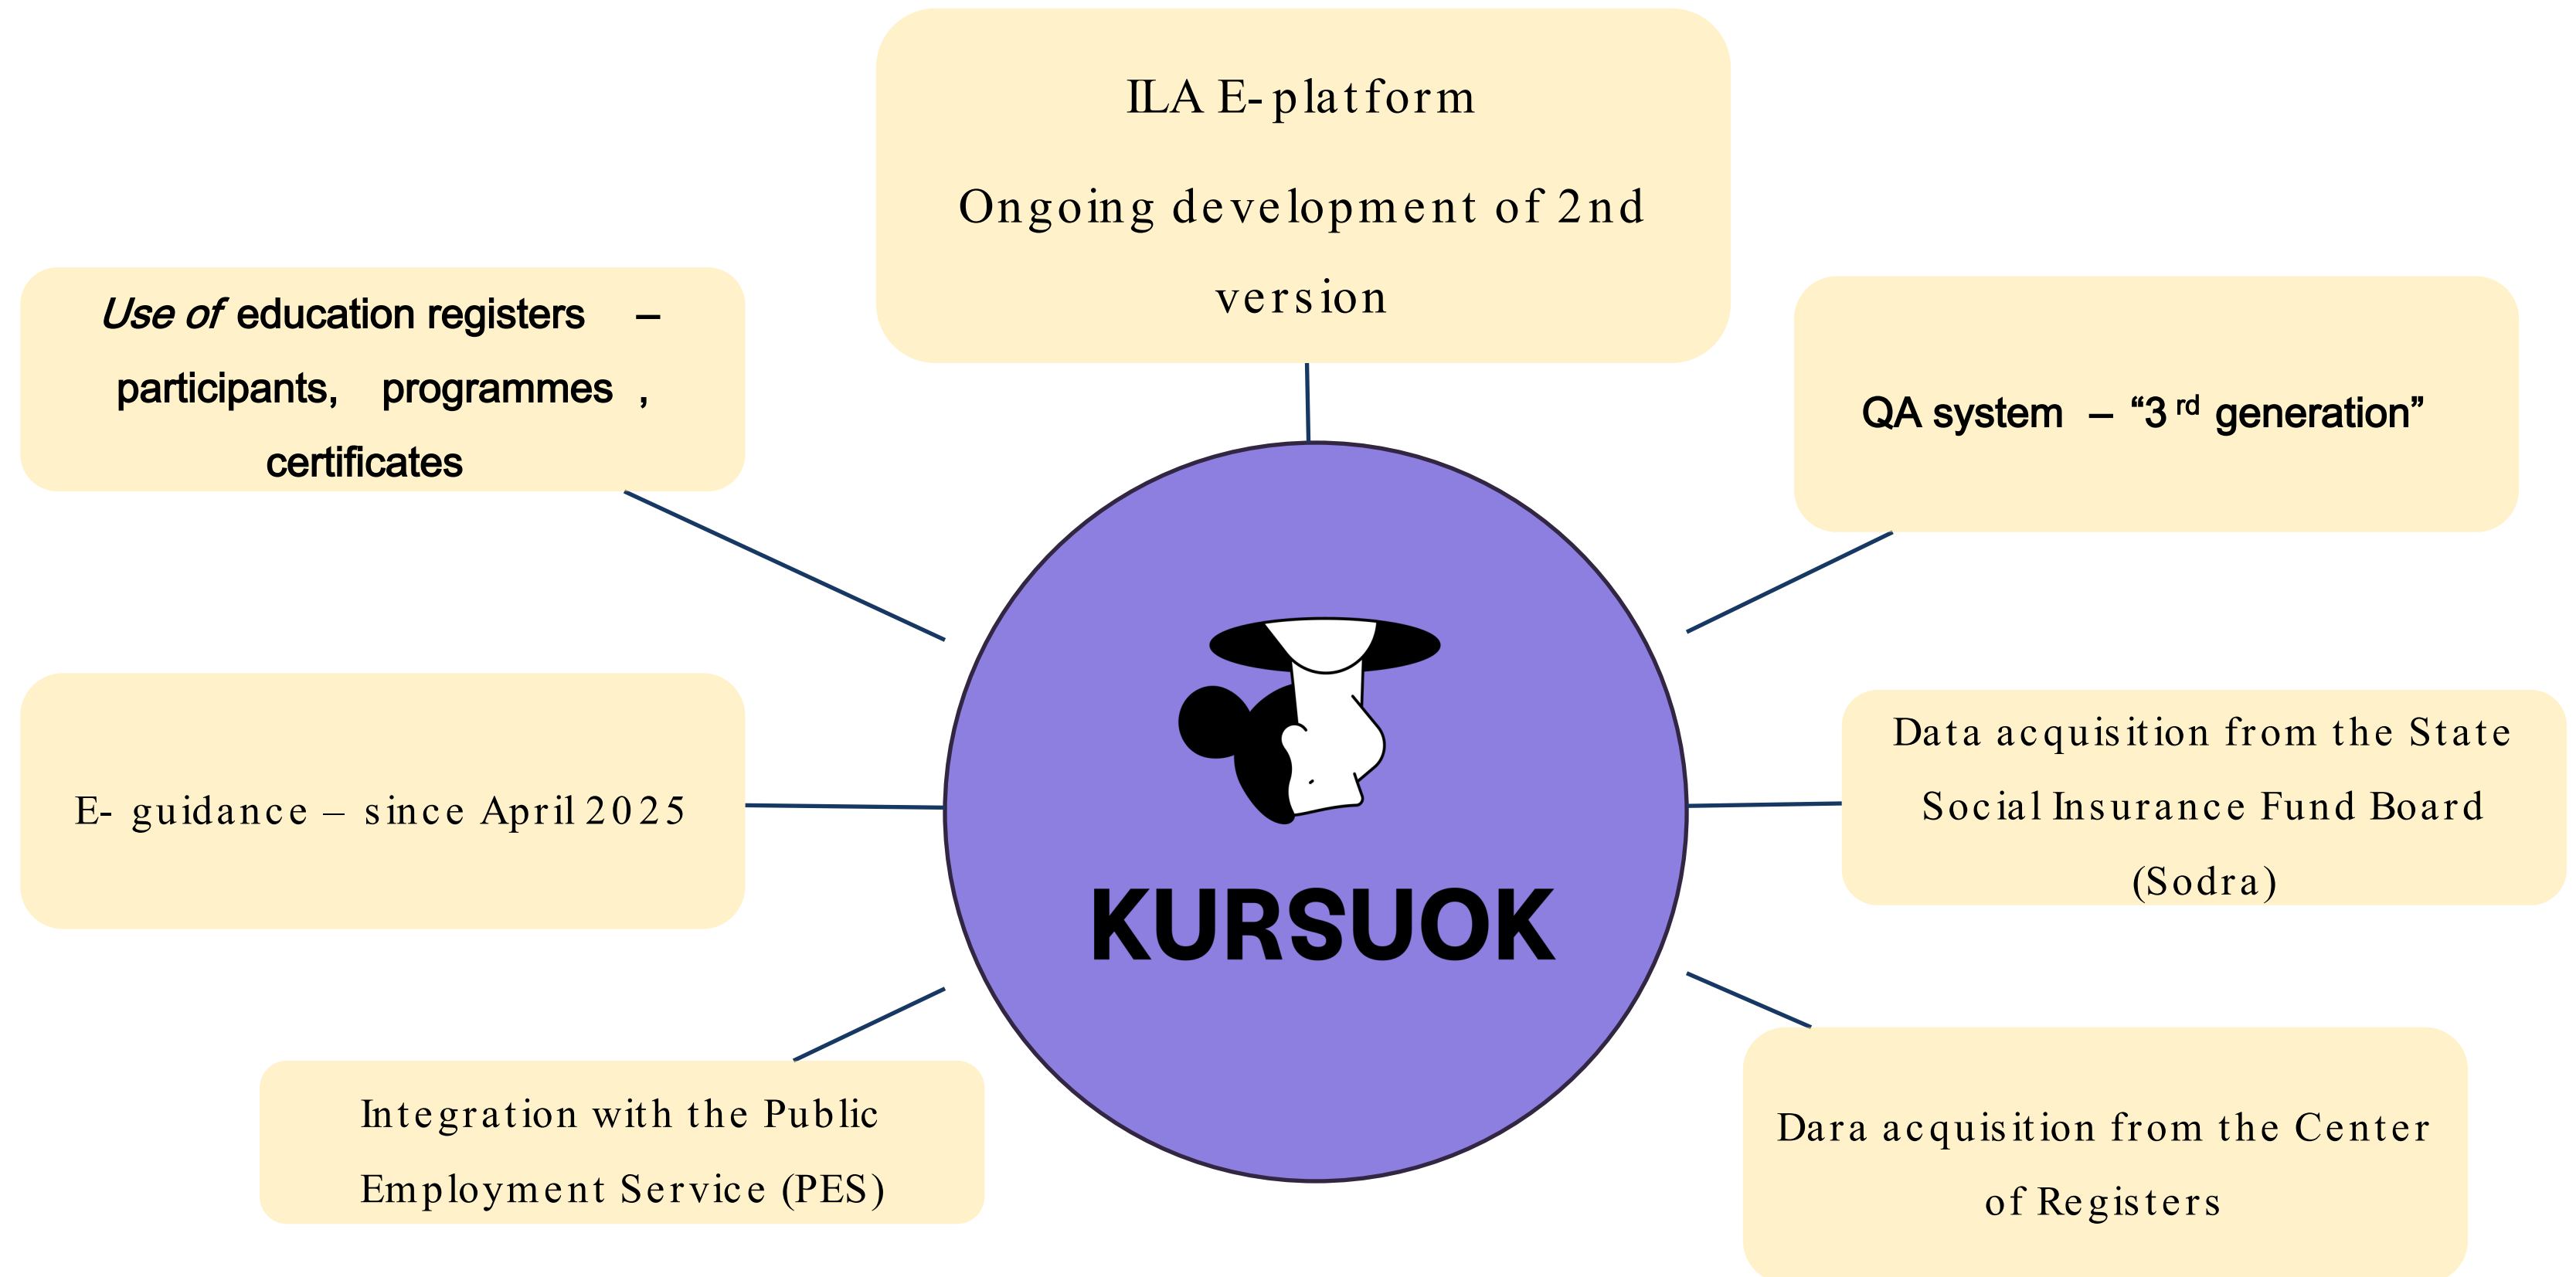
ILA E-platform

Ongoing development of 2nd version

Use of education registers – participants, programmes, certificates

QA system – “3$^{rd}$ generation”

E- guidance – since April 2025

KURSUOK

Data acquisition from the State Social Insurance Fund Board (Sodra)

Integration with the Public Employment Service (PES)

Dara acquisition from the Center of Registers